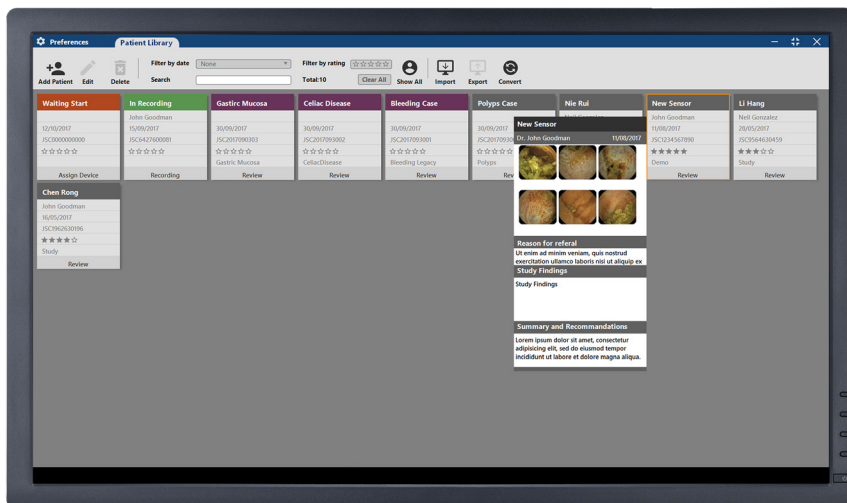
Preferences Patient Library

Add Patient Edit Delete

Filter by date None
Search

Filter by rating ☆☆☆☆☆
Total:10 Clear All Show All Import Export Convert

Waiting Start
12/10/2017
JSC000000000
☆☆☆☆☆
Assign Device

In Recording
John Goodman
15/09/2017
JSC6427600081
☆☆☆☆☆
Recording

Gastirc Mucosa
30/09/2017
JSC2017093003
☆☆☆☆☆
Gastric Mucosa
Review

Celiac Disease
30/09/2017
JSC2017093002
☆☆☆☆☆
CeliacDisease
Review

Bleeding Case
30/09/2017
JSC2017093001
☆☆☆☆☆
Bleeding Legacy
Review

Polyps Case
30/09/2017
JSC201709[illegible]
☆☆☆☆☆
Polyps
Rev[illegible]

Nie Rui

New Sensor
John Goodman
11/08/2017
JSC1234567890
★★★★★
Demo
Review

Li Hang
Neil Gonzalez
28/05/2017
JSC9564630459
★★★☆☆
Study
Review

Chen Rong
John Goodman
16/05/2017
JSC1962630096
★★★★☆
Study
Review

New Sensor
Dr. John Goodman 11/08/2017

Reason for referal
Ut enim ad minim veniam, quis nostrud exercitation ullamco laboris nisi ut aliquip ex

Study Findings
Study Findings

Summary and Recommandations
Lorem ipsum dolor sit amet, consectetur adipisicing elit, sed do eiusmod tempor incididunt ut labore et dolore magna aliqua.